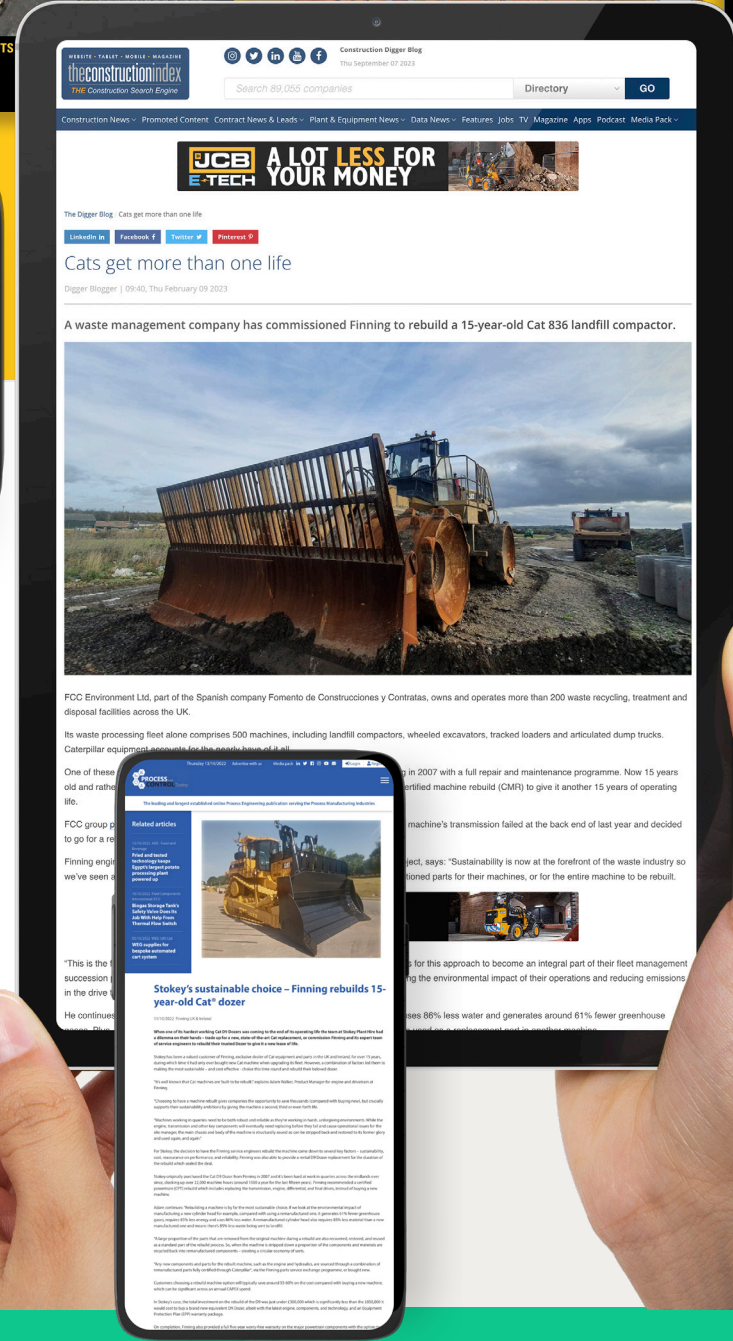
WEBSITE · TABLET · MOBILE · MAGAZINE
theconstructionindex
THE Construction Search Engine

Construction Digger Blog
Thu September 07 2023

Search 89,056 companies
Directory
GO

Construction News Promoted Content Contract News & Leads Plant & Equipment News Data News Features Jobs TV Magazine Apps Podcast Media Pack

JCB E-TECH A LOT LESS FOR YOUR MONEY

The Digger Blog | Cats get more than one life

LinkedIn Facebook Twitter Pinterest

Cats get more than one life

Digger Blogger | 09:40, Thu February 09 2023

A waste management company has commissioned Finning to rebuild a 15-year-old Cat 836 landfill compactor.

FCC Environment Ltd, part of the Spanish company Fomento de Construcciones y Contratas, owns and operates more than 200 waste recycling, treatment and disposal facilities across the UK.

Its waste processing fleet alone comprises 500 machines, including landfill compactors, wheeled excavators, tracked loaders and articulated dump trucks. Caterpillar equipment accounts for the nearly have of it all.

One of these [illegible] in 2007 with a full repair and maintenance programme. Now 15 years old and rathe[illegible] ertified machine rebuild (CMR) to give it another 15 years of operating life.

FCC group p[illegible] machine's transmission failed at the back end of last year and decided to go for a re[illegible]

Finning engi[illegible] ject, says: "Sustainability is now at the forefront of the waste industry so we've seen a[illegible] tioned parts for their machines, or for the entire machine to be rebuilt.

"This is the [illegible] s for this approach to become an integral part of their fleet management succession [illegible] g the environmental impact of their operations and reducing emissions in the drive t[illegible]

He continues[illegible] ses 86% less water and generates around 61% fewer greenhouse

PROCESS CONTROL

The leading and longest established online Process Engineering publication serving the Process Manufacturing Industries

Related articles

Tried and tested technology keeps Egypt's largest potato processing plant powered up

Biogas Storage Tank's Safety Valve Does its Job With Help From Thermal Flow Switch

WEG supplies for bespoke automated cart system

Stokey's sustainable choice – Finning rebuilds 15-year-old Cat® dozer